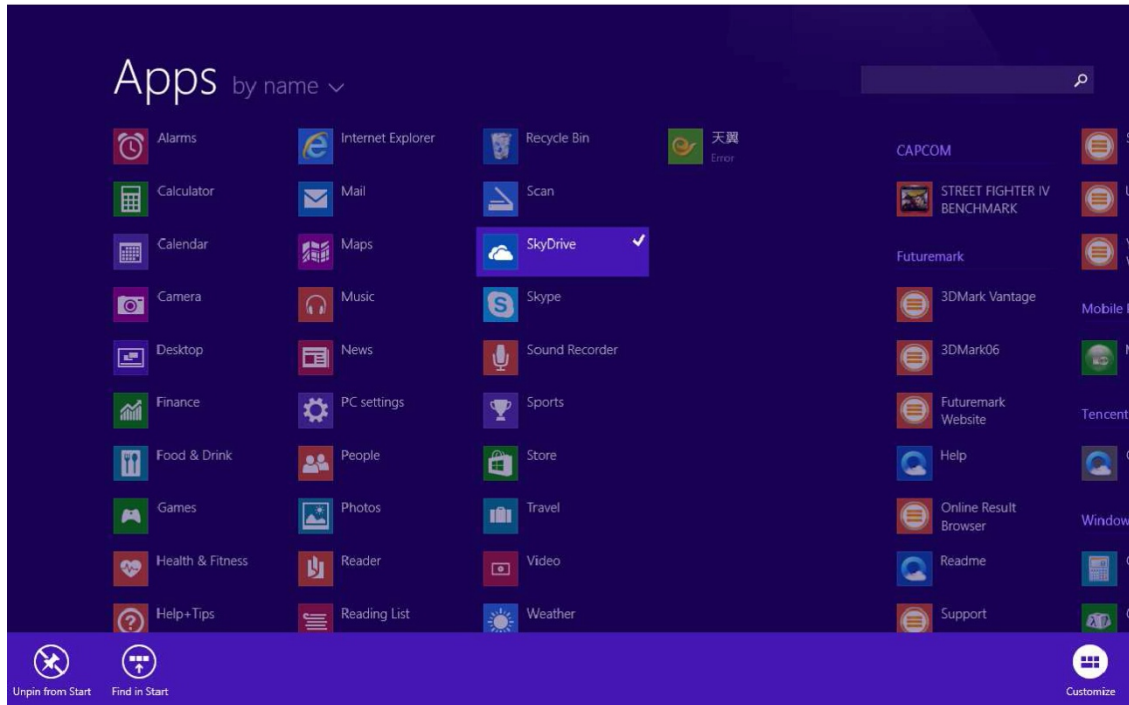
Apps by name

Alarms
Calculator
Calendar
Camera
Desktop
Finance
Food & Drink
Games
Health & Fitness
Help+Tips

Internet Explorer
Mail
Maps
Music
News
PC settings
People
Photos
Reader
Reading List

Recycle Bin
Scan
SkyDrive
Skype
Sound Recorder
Sports
Store
Travel
Video
Weather

天翼
Error

CAPCOM
STREET FIGHTER IV BENCHMARK

Futuremark
3DMark Vantage
3DMark06
Futuremark Website
Help
Online Result Browser
Readme
Support

Mobile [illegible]
Tencent
Window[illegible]

Unpin from Start
Find in Start
Customize